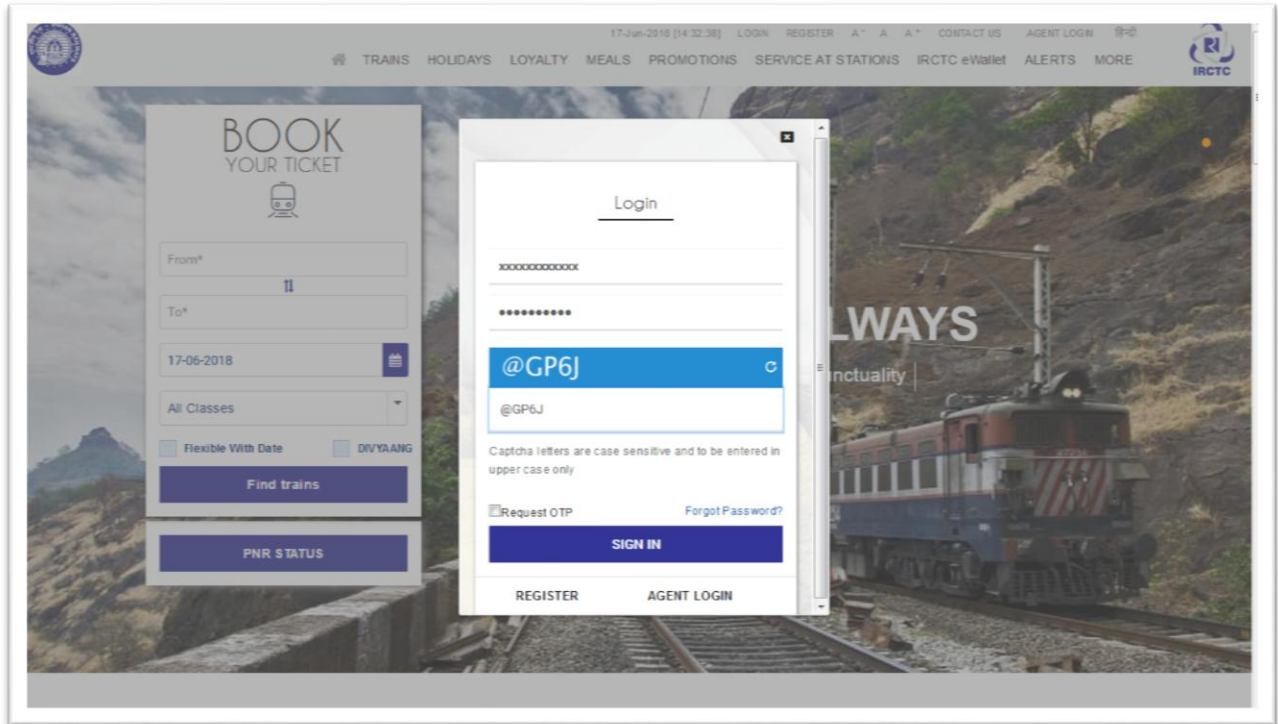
17-Jun-2018 [14:32:38] LOGIN REGISTER A⁺ A A⁻ CONTACT US AGENT LOGIN हिन्दी

TRAINS HOLIDAYS LOYALTY MEALS PROMOTIONS SERVICE AT STATIONS IRCTC eWallet ALERTS MORE

IRCTC

BOOK YOUR TICKET

From*

To*

17-06-2018

All Classes

Flexible With Date DIVYAANG

Find trains

PNR STATUS

LWAYS

nctuality

Login

xxxxxxxxxxxx

••••••••••

@GP6J

@GP6J

Captcha letters are case sensitive and to be entered in upper case only

Request OTP

Forgot Password?

SIGN IN

REGISTER AGENT LOGIN